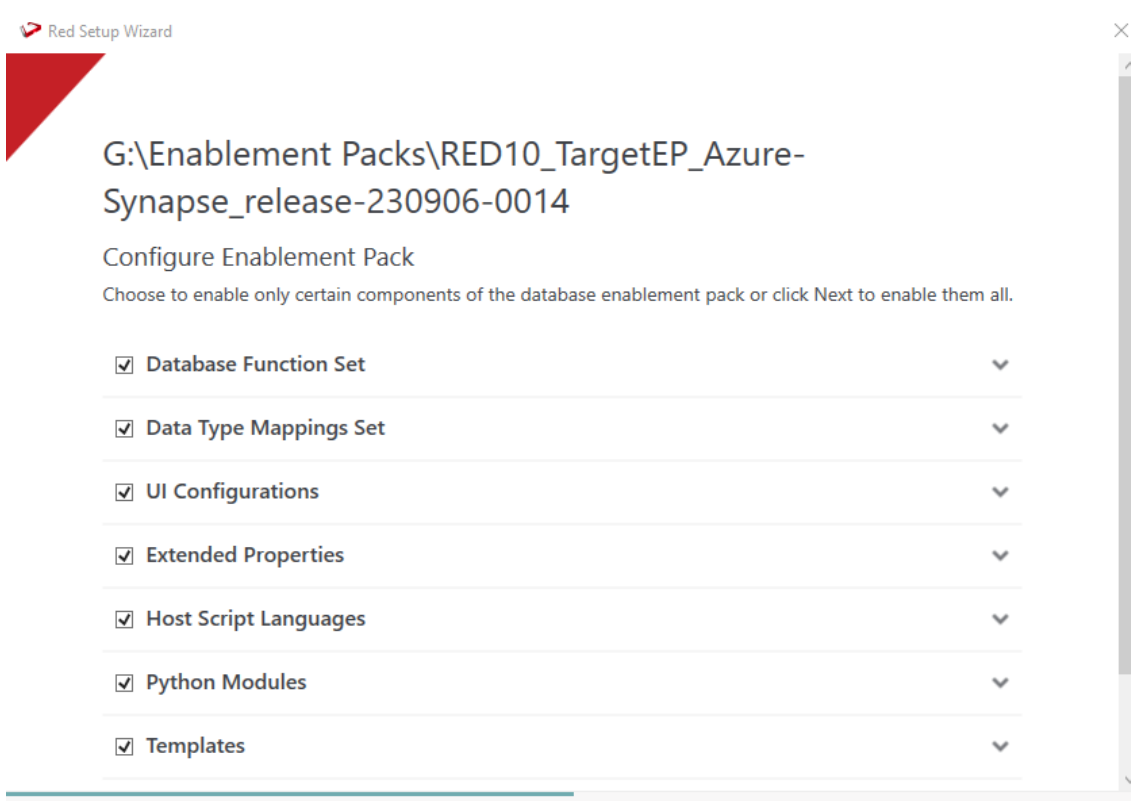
Red Setup Wizard

G:\Enablement Packs\RED10_TargetEP_Azure-Synapse_release-230906-0014

Configure Enablement Pack

Choose to enable only certain components of the database enablement pack or click Next to enable them all.

☑ Database Function Set

☑ Data Type Mappings Set

☑ UI Configurations

☑ Extended Properties

☑ Host Script Languages

☑ Python Modules

☑ Templates